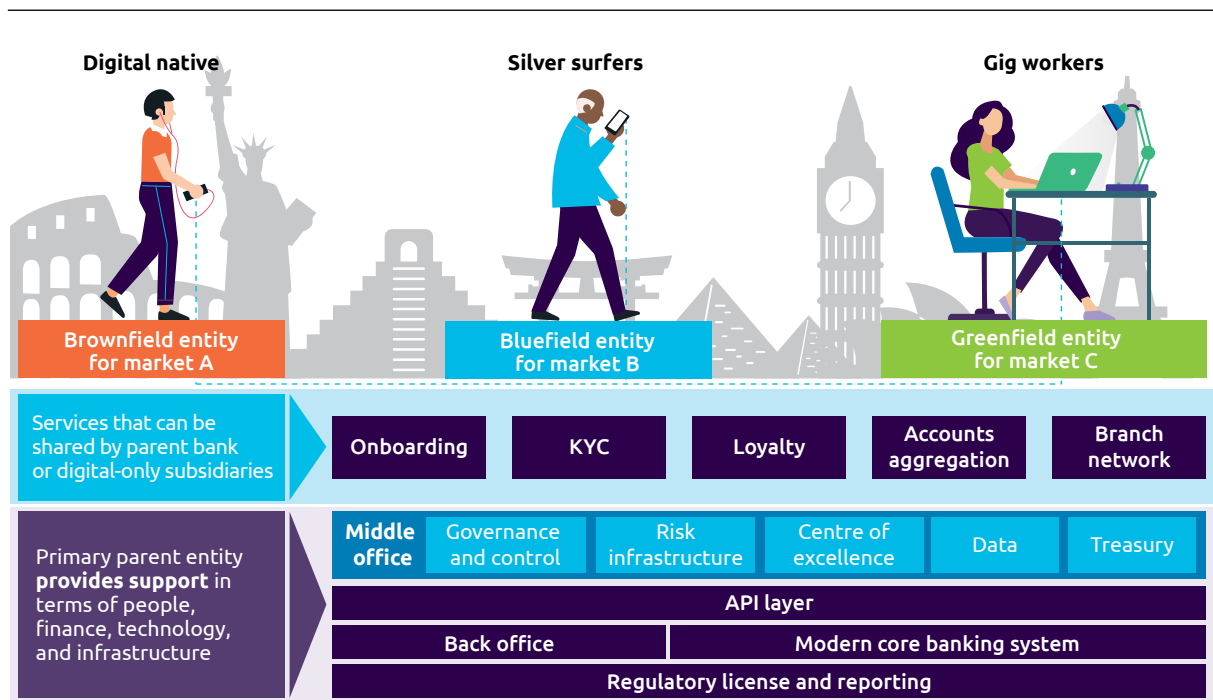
Digital native

Silver surfers

Gig workers

Brownfield entity for market A

Bluefield entity for market B

Greenfield entity for market C

Services that can be shared by parent bank or digital-only subsidiaries

Onboarding

KYC

Loyalty

Accounts aggregation

Branch network

Primary parent entity **provides support** in terms of people, finance, technology, and infrastructure

Middle office

Governance and control

Risk infrastructure

Centre of excellence

Data

Treasury

API layer

Back office

Modern core banking system

Regulatory license and reporting